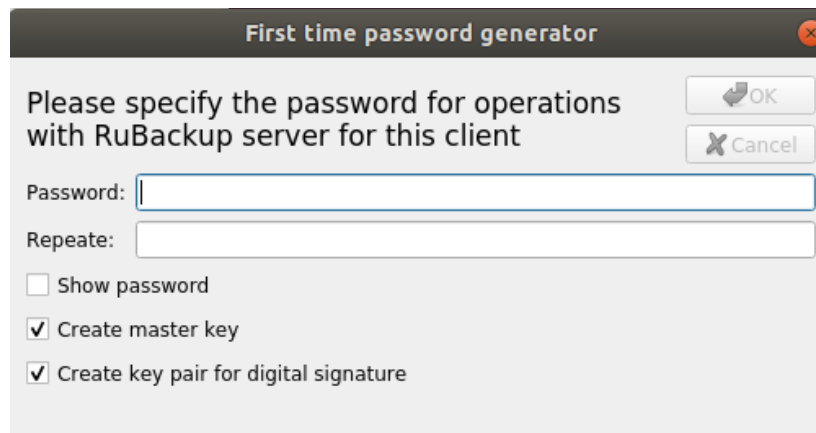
First time password generator

Please specify the password for operations with RuBackup server for this client

OK

Cancel

Password:

Repeate:

Show password

Create master key

Create key pair for digital signature